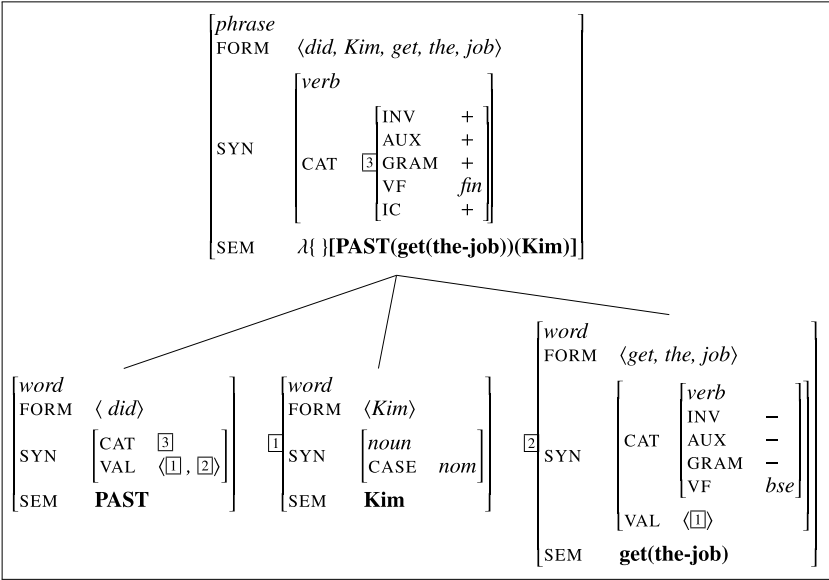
phrase
FORM ⟨did, Kim, get, the, job⟩

SYN
verb
CAT 3
INV +
AUX +
GRAM +
VF fin
IC +

SEM λ{ }[PAST(get(the-job))(Kim)]

word
FORM ⟨ did⟩
SYN
CAT 3
VAL ⟨1 , 2⟩
SEM PAST

1
word
FORM ⟨Kim⟩
SYN
noun
CASE nom
SEM Kim

2
word
FORM ⟨get, the, job⟩
SYN
CAT
verb
INV –
AUX –
GRAM –
VF bse
VAL ⟨1⟩
SEM get(the-job)